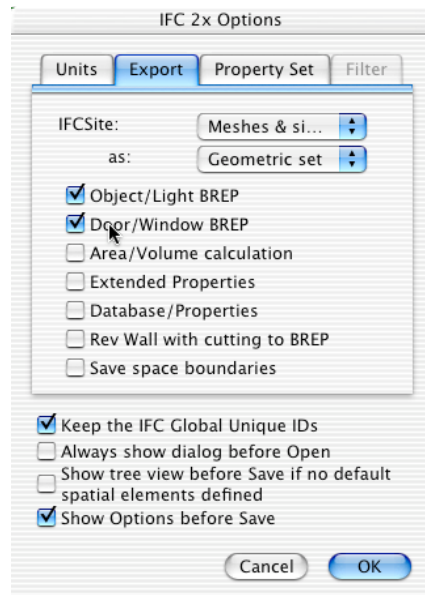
IFC 2x Options

Units
Export
Property Set
Filter

IFCSite:
Meshes & si...
as:
Geometric set

Object/Light BREP
Door/Window BREP
Area/Volume calculation
Extended Properties
Database/Properties
Rev Wall with cutting to BREP
Save space boundaries

Keep the IFC Global Unique IDs
Always show dialog before Open
Show tree view before Save if no default spatial elements defined
Show Options before Save

Cancel
OK